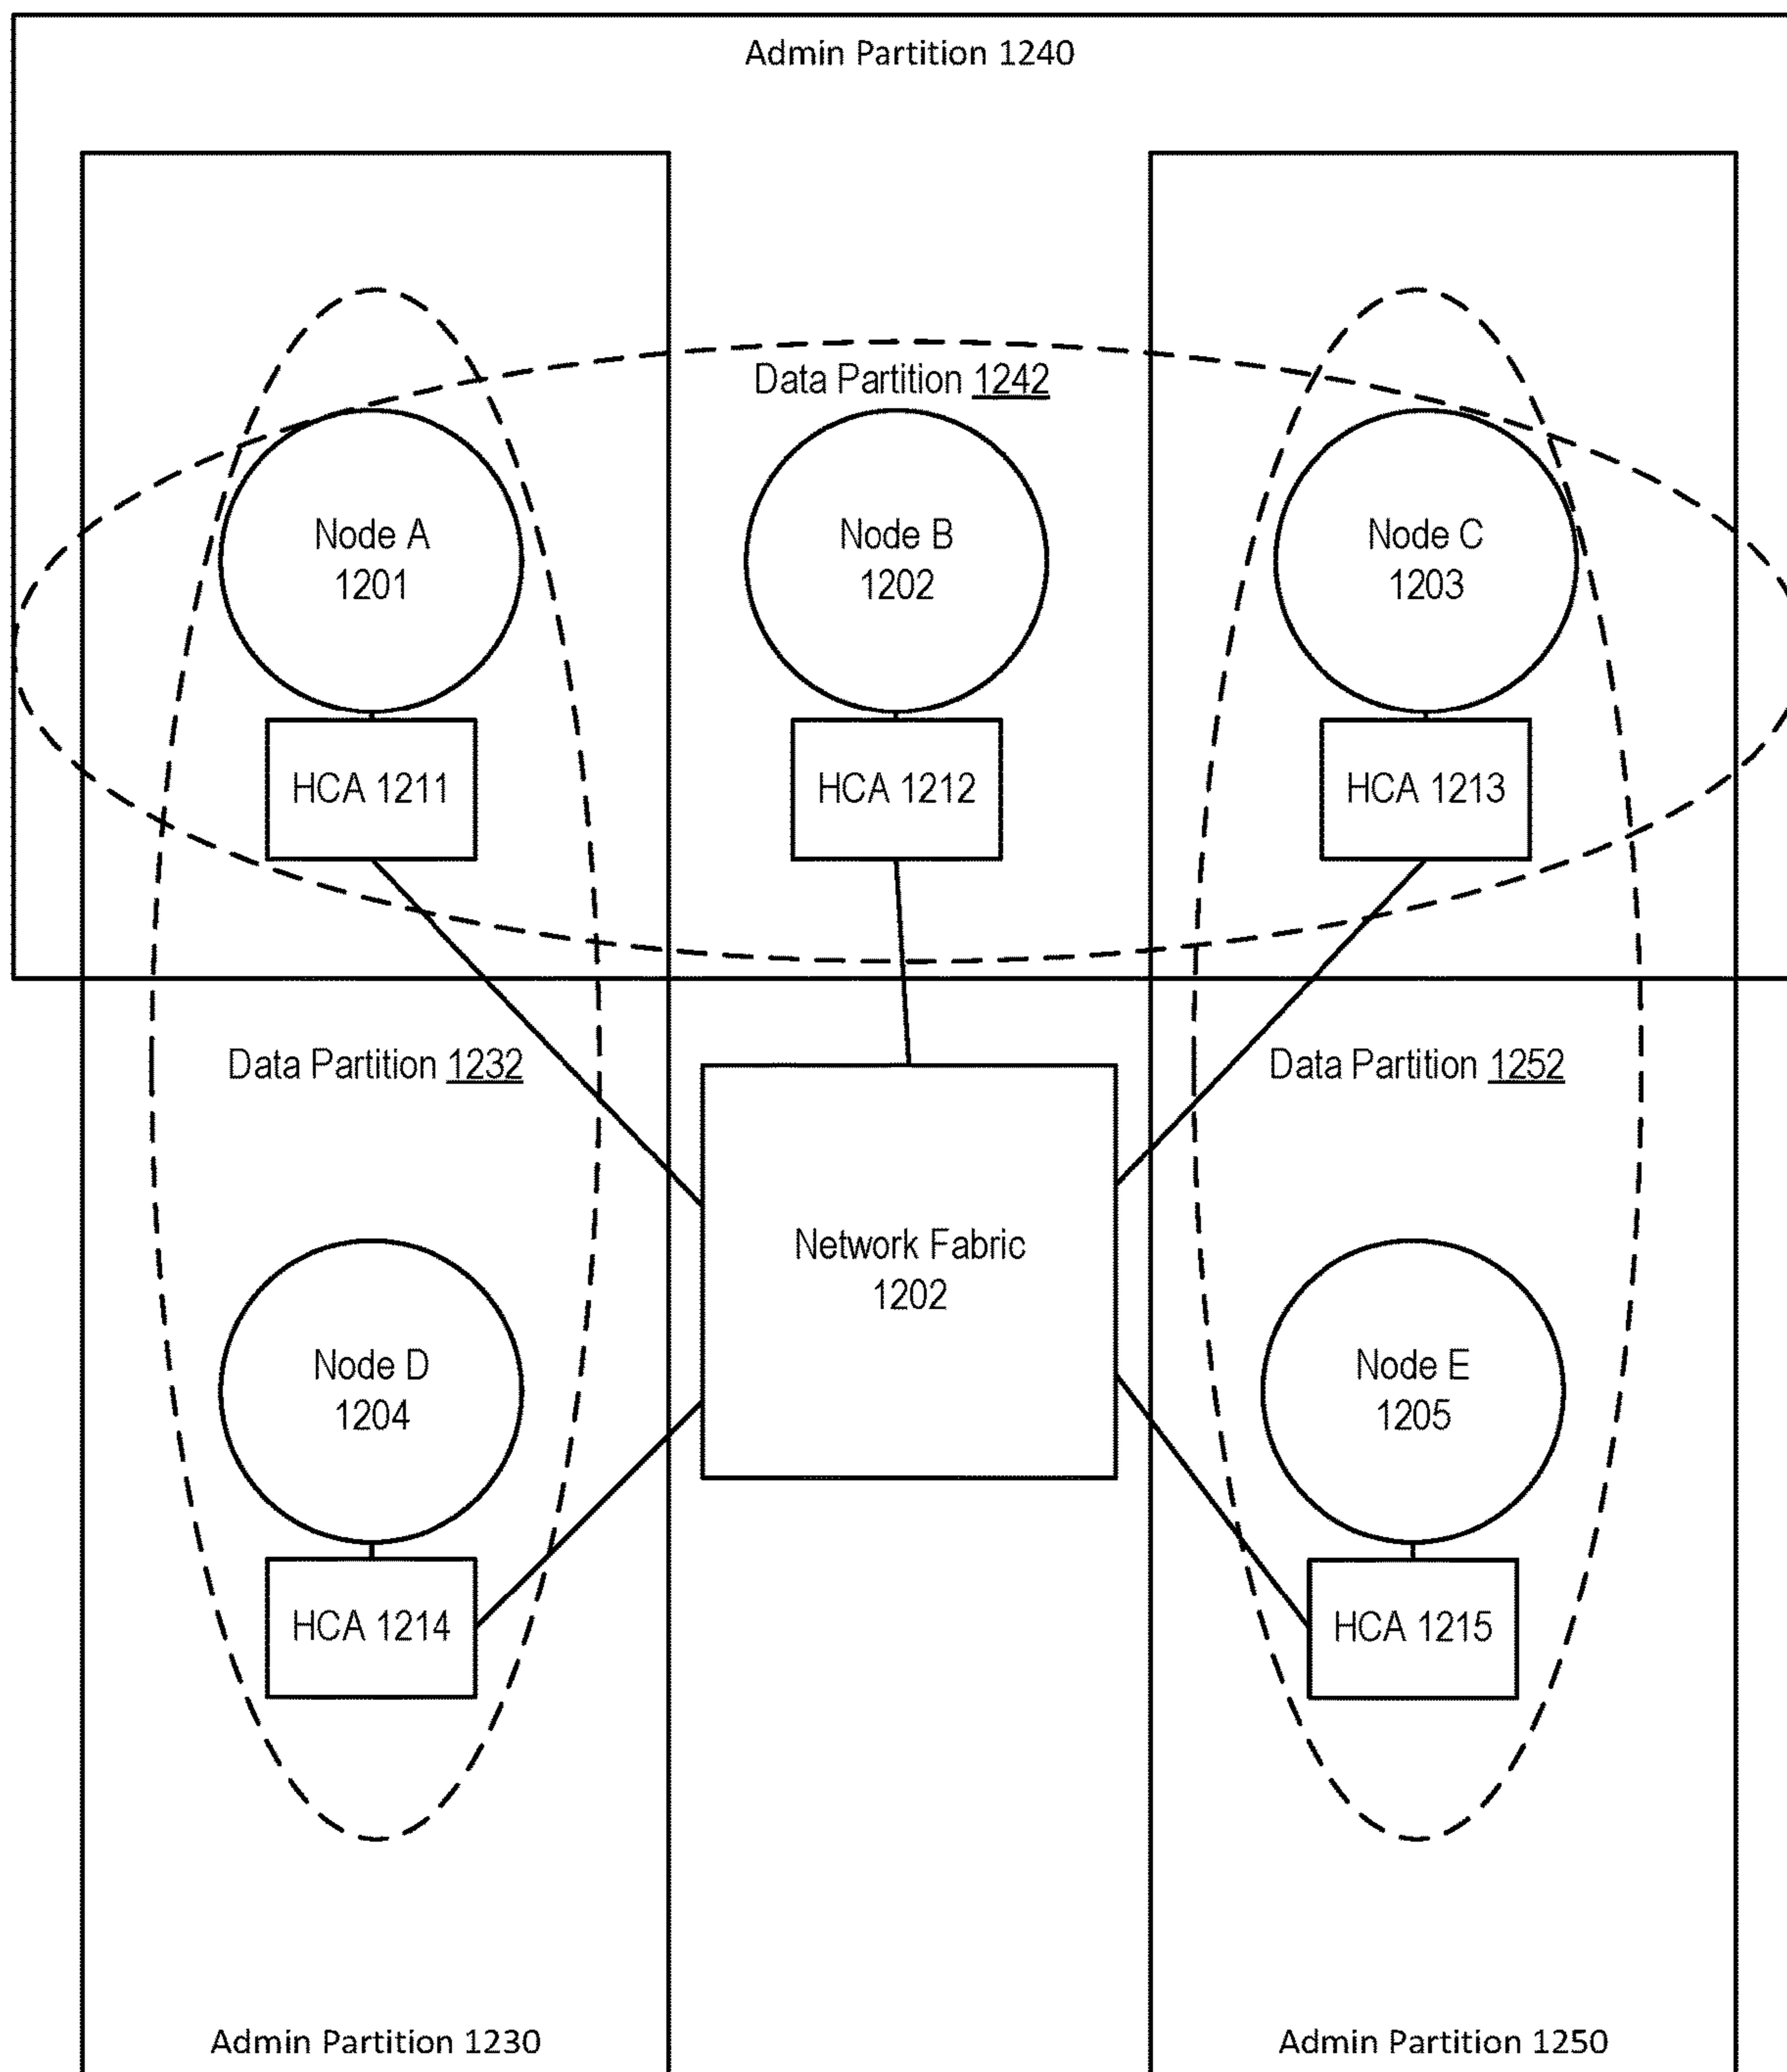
Admin Partition 1240

Data Partition 1242

Node A 1201

HCA 1211

Node B 1202

HCA 1212

Node C 1203

HCA 1213

Data Partition 1232

Network Fabric 1202

Data Partition 1252

Node D 1204

HCA 1214

Node E 1205

HCA 1215

Admin Partition 1230

Admin Partition 1250